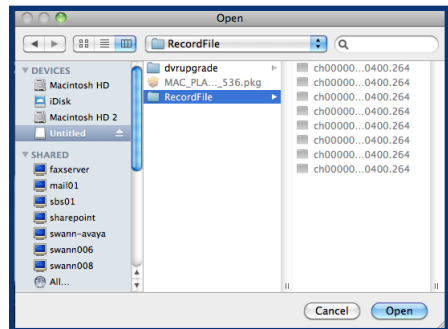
Open

RecordFile

▼ DEVICES
Macintosh HD
iDisk
Macintosh HD 2
Untitled

▼ SHARED
faxserver
mail01
sbs01
sharepoint
swann-avaya
swann006
swann008
All...

dvrupgrade
MAC_PLA..._536.pkg
RecordFile

ch00000...0400.264
ch00000...0400.264
ch00000...0400.264
ch00000...0400.264
ch00000...0400.264
ch00000...0400.264
ch00000...0400.264
ch00000...0400.264

Cancel
Open